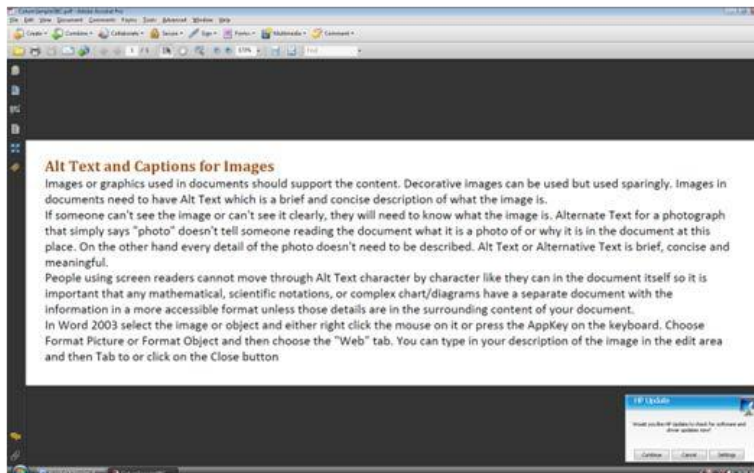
Alt Text and Captions for Images

Images or graphics used in documents should support the content. Decorative images can be used but used sparingly. Images in documents need to have Alt Text which is a brief and concise description of what the image is.

If someone can't see the image or can't see it clearly, they will need to know what the image is. Alternate Text for a photograph that simply says "photo" doesn't tell someone reading the document what it is a photo of or why it is in the document at this place. On the other hand every detail of the photo doesn't need to be described. Alt Text or Alternative Text is brief, concise and meaningful.

People using screen readers cannot move through Alt Text character by character like they can in the document itself so it is important that any mathematical, scientific notations, or complex chart/diagrams have a separate document with the information in a more accessible format unless those details are in the surrounding content of your document.

In Word 2003 select the image or object and either right click the mouse on it or press the AppKey on the keyboard. Choose Format Picture or Format Object and then choose the "Web" tab. You can type in your description of the image in the edit area and then Tab to or click on the Close button

HP Update

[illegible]

Continue Cancel Settings